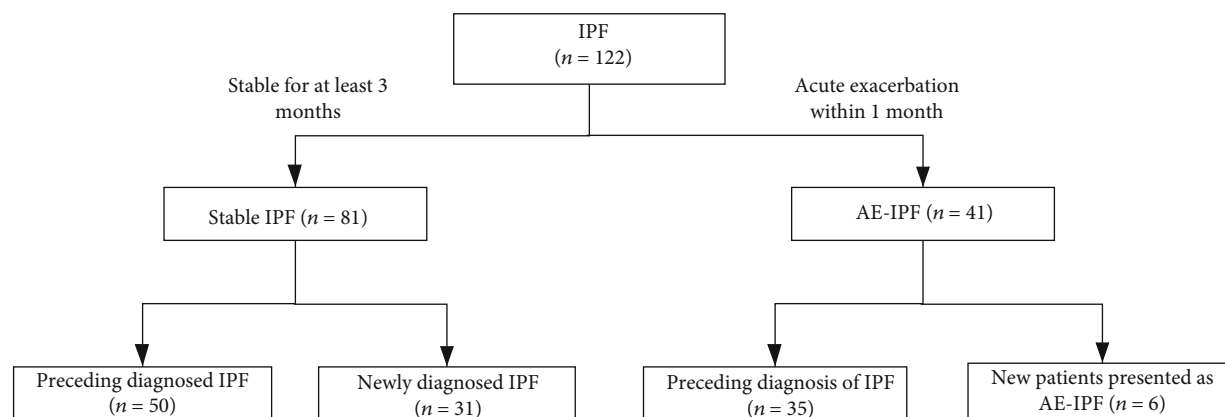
IPF
($n = 122$)

Stable for at least 3 months

Acute exacerbation within 1 month

Stable IPF ($n = 81$)

AE-IPF ($n = 41$)

Preceding diagnosed IPF ($n = 50$)

Newly diagnosed IPF ($n = 31$)

Preceding diagnosis of IPF ($n = 35$)

New patients presented as AE-IPF ($n = 6$)